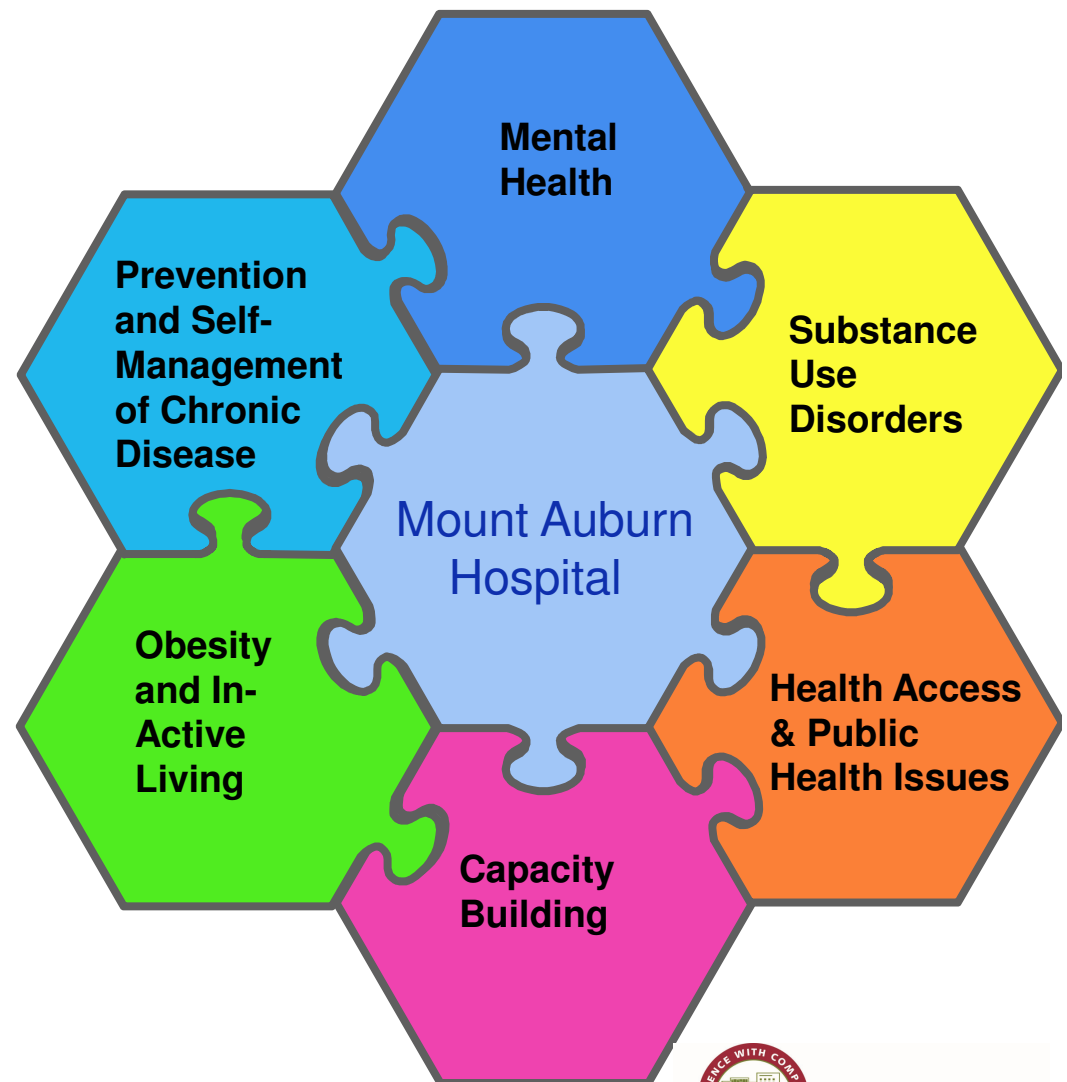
Mental Health

Prevention and Self-Management of Chronic Disease

Substance Use Disorders

Mount Auburn Hospital

Obesity and In-Active Living

Health Access & Public Health Issues

Capacity Building

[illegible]ENCE WITH COMP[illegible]